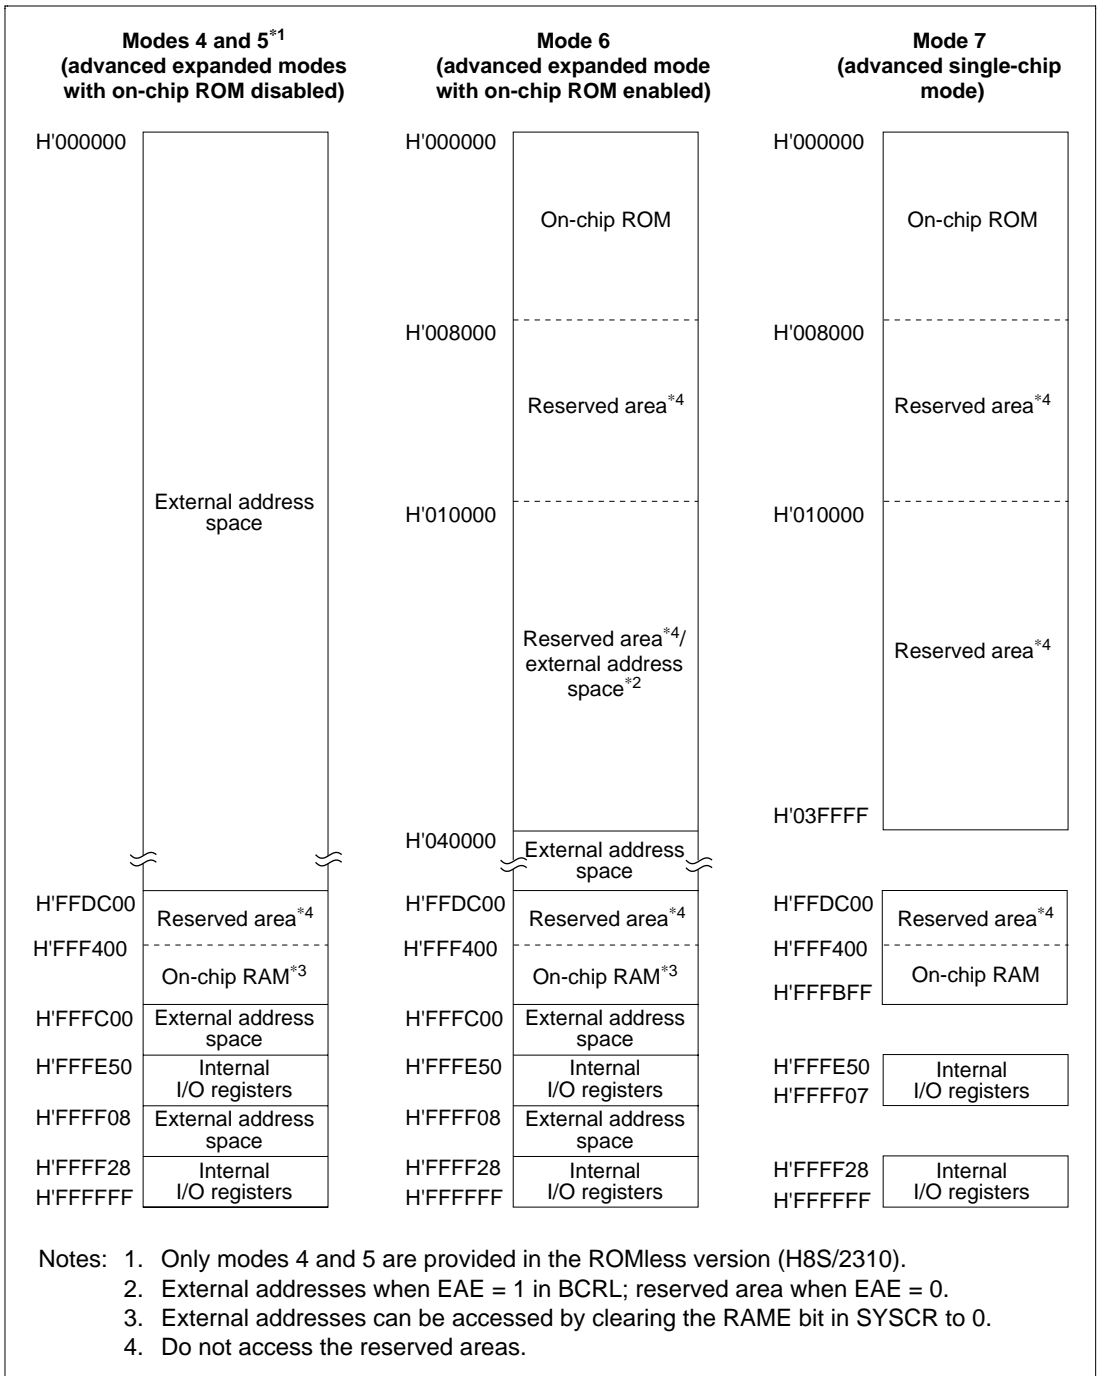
Modes 4 and 5$^{*1}$
(advanced expanded modes with on-chip ROM disabled)

H'000000

External address space

H'FFDC00
Reserved area$^{*4}$
H'FFF400
On-chip RAM$^{*3}$
H'FFFC00
External address space
H'FFFE50
Internal I/O registers
H'FFFF08
External address space
H'FFFF28
Internal I/O registers
H'FFFFFF

Mode 6
(advanced expanded mode with on-chip ROM enabled)

H'000000
On-chip ROM
H'008000
Reserved area$^{*4}$
H'010000
Reserved area$^{*4}$/ external address space$^{*2}$
H'040000
External address space
H'FFDC00
Reserved area$^{*4}$
H'FFF400
On-chip RAM$^{*3}$
H'FFFC00
External address space
H'FFFE50
Internal I/O registers
H'FFFF08
External address space
H'FFFF28
Internal I/O registers
H'FFFFFF

Mode 7
(advanced single-chip mode)

H'000000
On-chip ROM
H'008000
Reserved area$^{*4}$
H'010000
Reserved area$^{*4}$
H'03FFFF

H'FFDC00
Reserved area$^{*4}$
H'FFF400
On-chip RAM
H'FFFBFF
H'FFFE50
Internal I/O registers
H'FFFF07
H'FFFF28
Internal I/O registers
H'FFFFFF

Notes: 1. Only modes 4 and 5 are provided in the ROMless version (H8S/2310).
2. External addresses when EAE = 1 in BCRL; reserved area when EAE = 0.
3. External addresses can be accessed by clearing the RAME bit in SYSCR to 0.
4. Do not access the reserved areas.